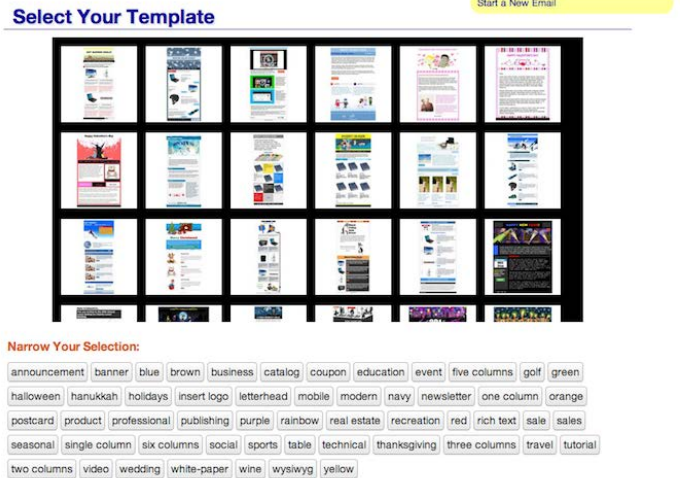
Select Your Template

Start a New Email

Narrow Your Selection:

announcement banner blue brown business catalog coupon education event five columns golf green halloween hanukkah holidays insert logo letterhead mobile modern navy newsletter one column orange postcard product professional publishing purple rainbow real estate recreation red rich text sale sales seasonal single column six columns social sports table technical thanksgiving three columns travel tutorial two columns video wedding white-paper wine wysiwyg yellow